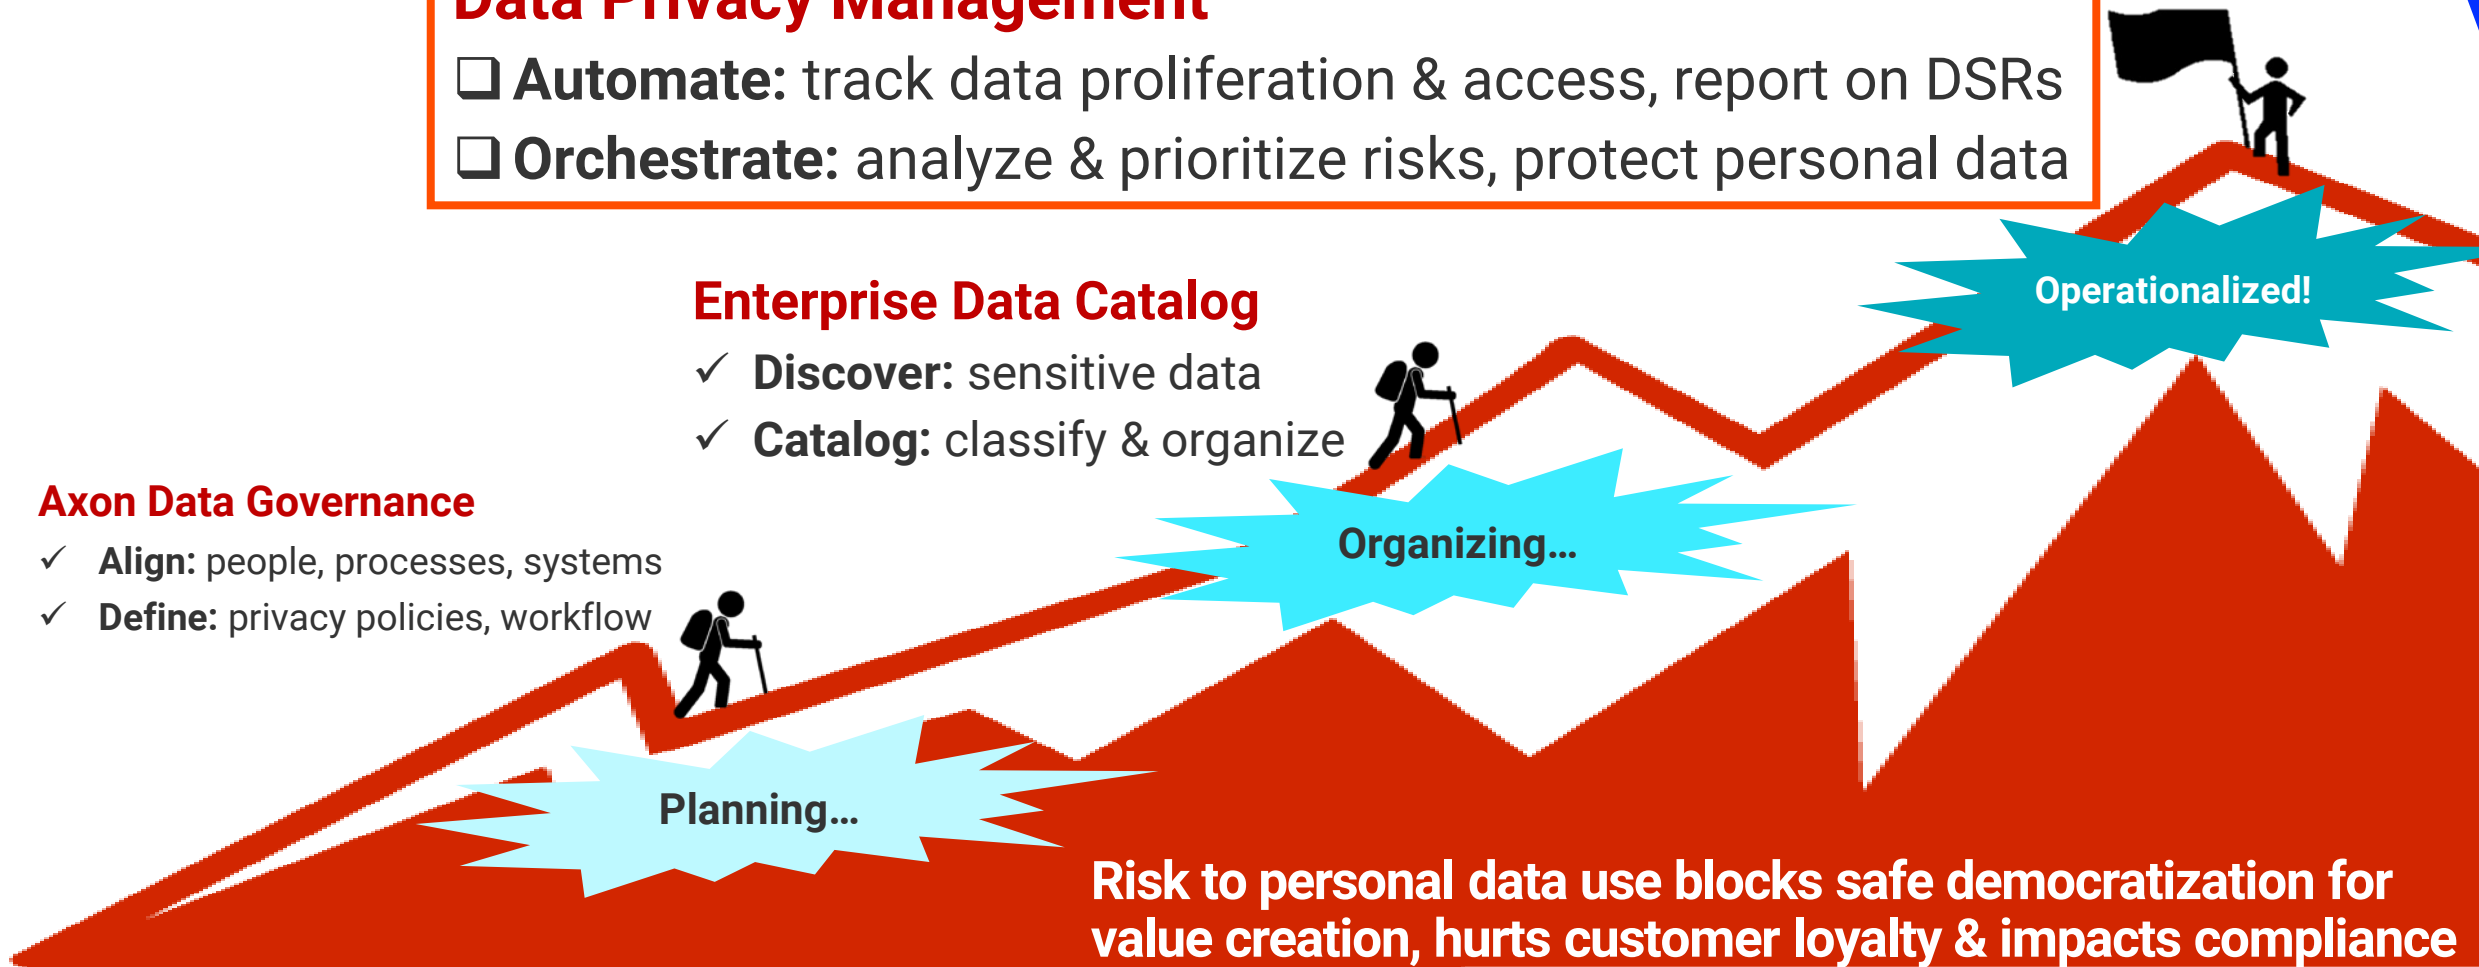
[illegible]
❑ Automate: track data proliferation & access, report on DSRs
❑ Orchestrate: analyze & prioritize risks, protect personal data

Enterprise Data Catalog
✓ Discover: sensitive data
✓ Catalog: classify & organize

Operationalized!

Axon Data Governance
✓ Align: people, processes, systems
✓ Define: privacy policies, workflow

Organizing…

Planning…

Risk to personal data use blocks safe democratization for value creation, hurts customer loyalty & impacts compliance